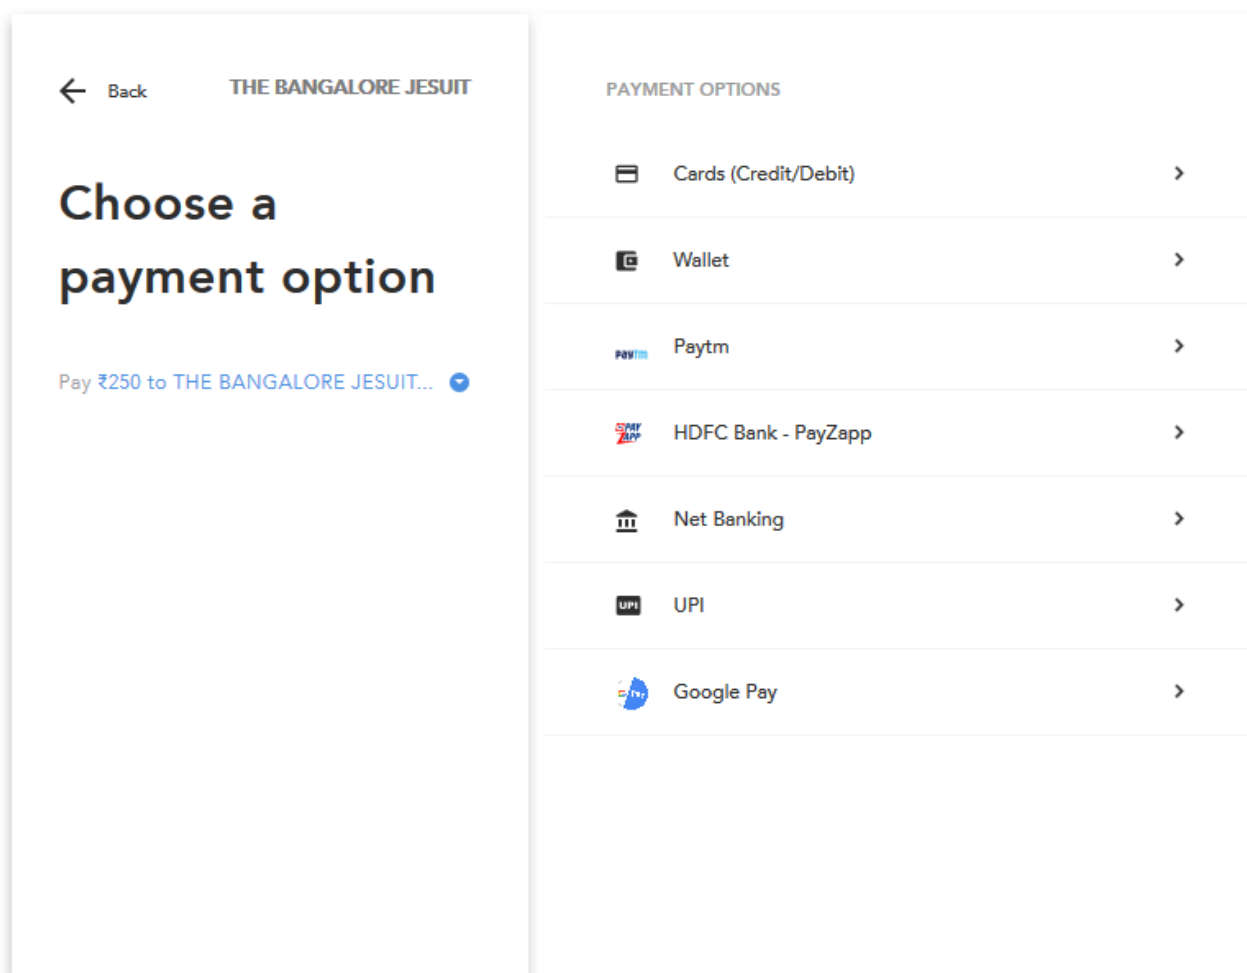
Back THE BANGALORE JESUIT

Choose a payment option

Pay ₹250 to THE BANGALORE JESUIT...

PAYMENT OPTIONS

Cards (Credit/Debit)

Wallet

paytm Paytm

PAY ZAPP HDFC Bank - PayZapp

Net Banking

UPI UPI

Google Pay